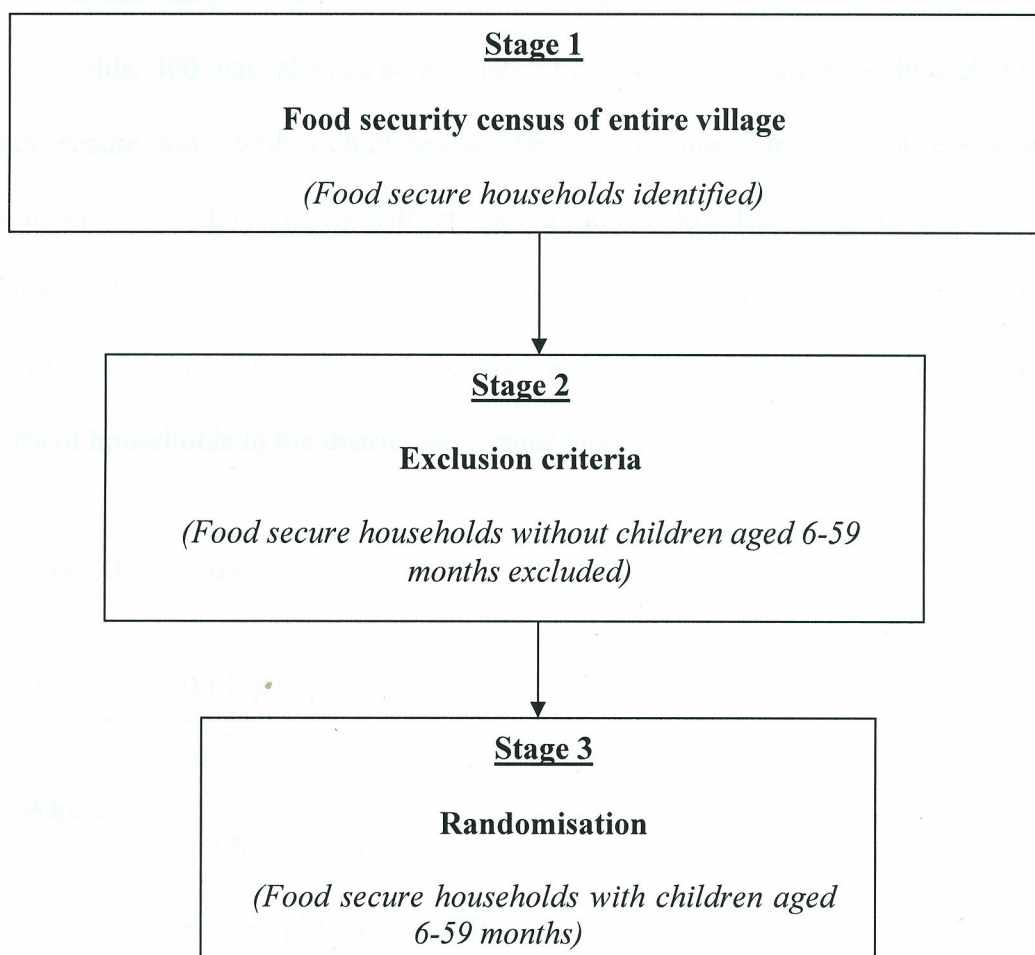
Stage 1

Food security census of entire village

(Food secure households identified)

Stage 2

Exclusion criteria

(Food secure households without children aged 6-59 months excluded)

Stage 3

Randomisation

(Food secure households with children aged 6-59 months)